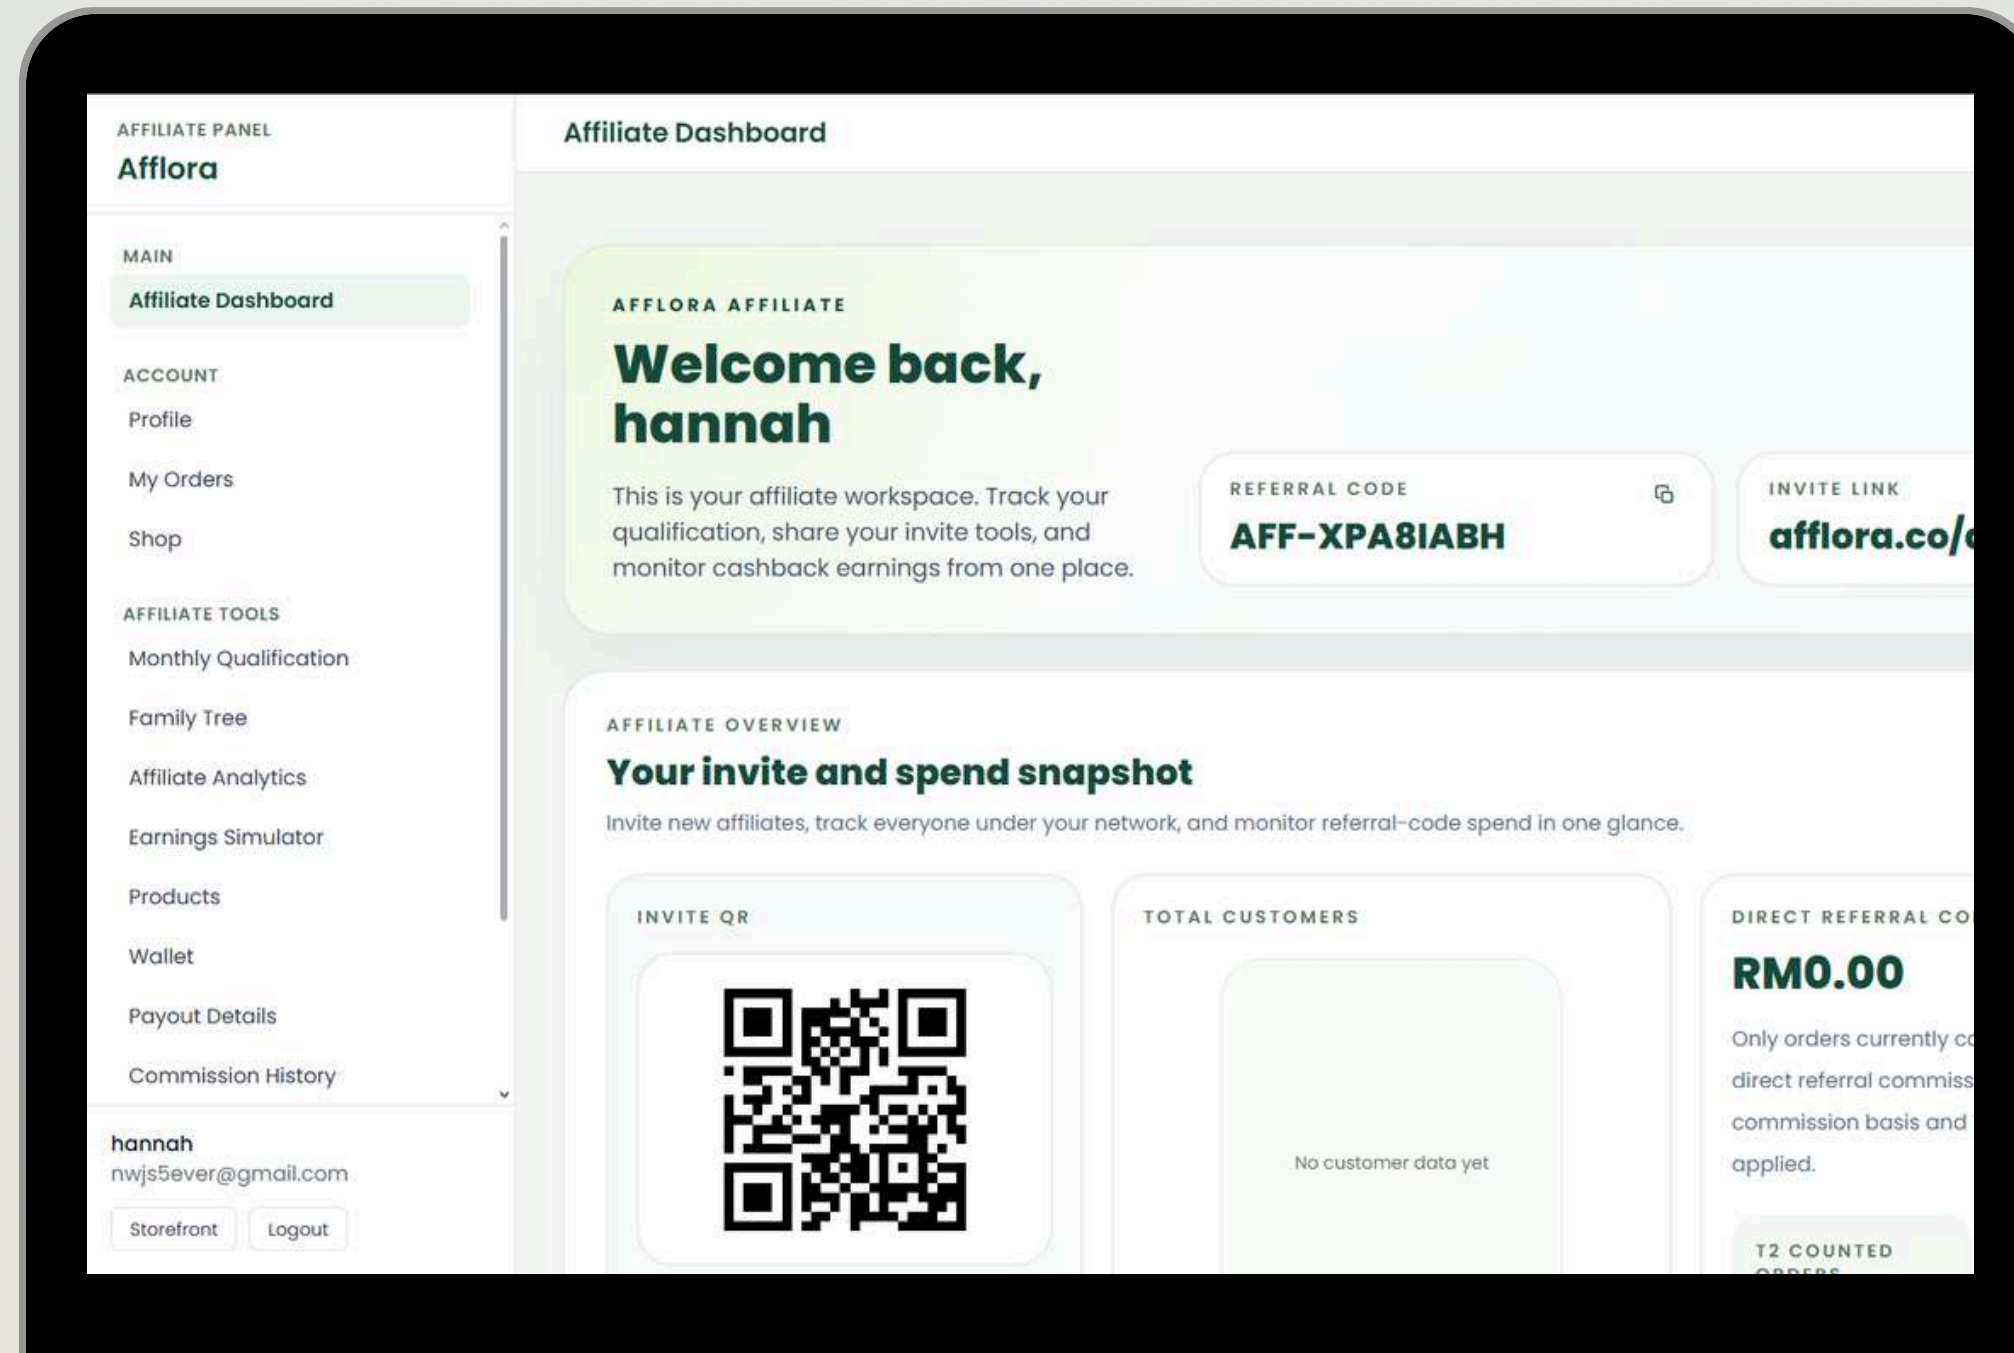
AFFILIATE PANEL
Afflora

MAIN
Affiliate Dashboard

ACCOUNT
Profile
My Orders
Shop

AFFILIATE TOOLS
Monthly Qualification
Family Tree
Affiliate Analytics
Earnings Simulator
Products
Wallet
Payout Details
Commission History

hannah
nwjs5ever@gmail.com
Storefront
Logout

Affiliate Dashboard

AFFLORA AFFILIATE
Welcome back, hannah

This is your affiliate workspace. Track your qualification, share your invite tools, and monitor cashback earnings from one place.

REFERRAL CODE
AFF-XPA8IABH

INVITE LINK
afflora.co/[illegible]

AFFILIATE OVERVIEW
Your invite and spend snapshot
Invite new affiliates, track everyone under your network, and monitor referral-code spend in one glance.

INVITE QR

TOTAL CUSTOMERS
No customer data yet

DIRECT REFERRAL CO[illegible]
RM0.00
Only orders currently c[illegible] direct referral commiss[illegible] commission basis and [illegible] applied.

T2 COUNTED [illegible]